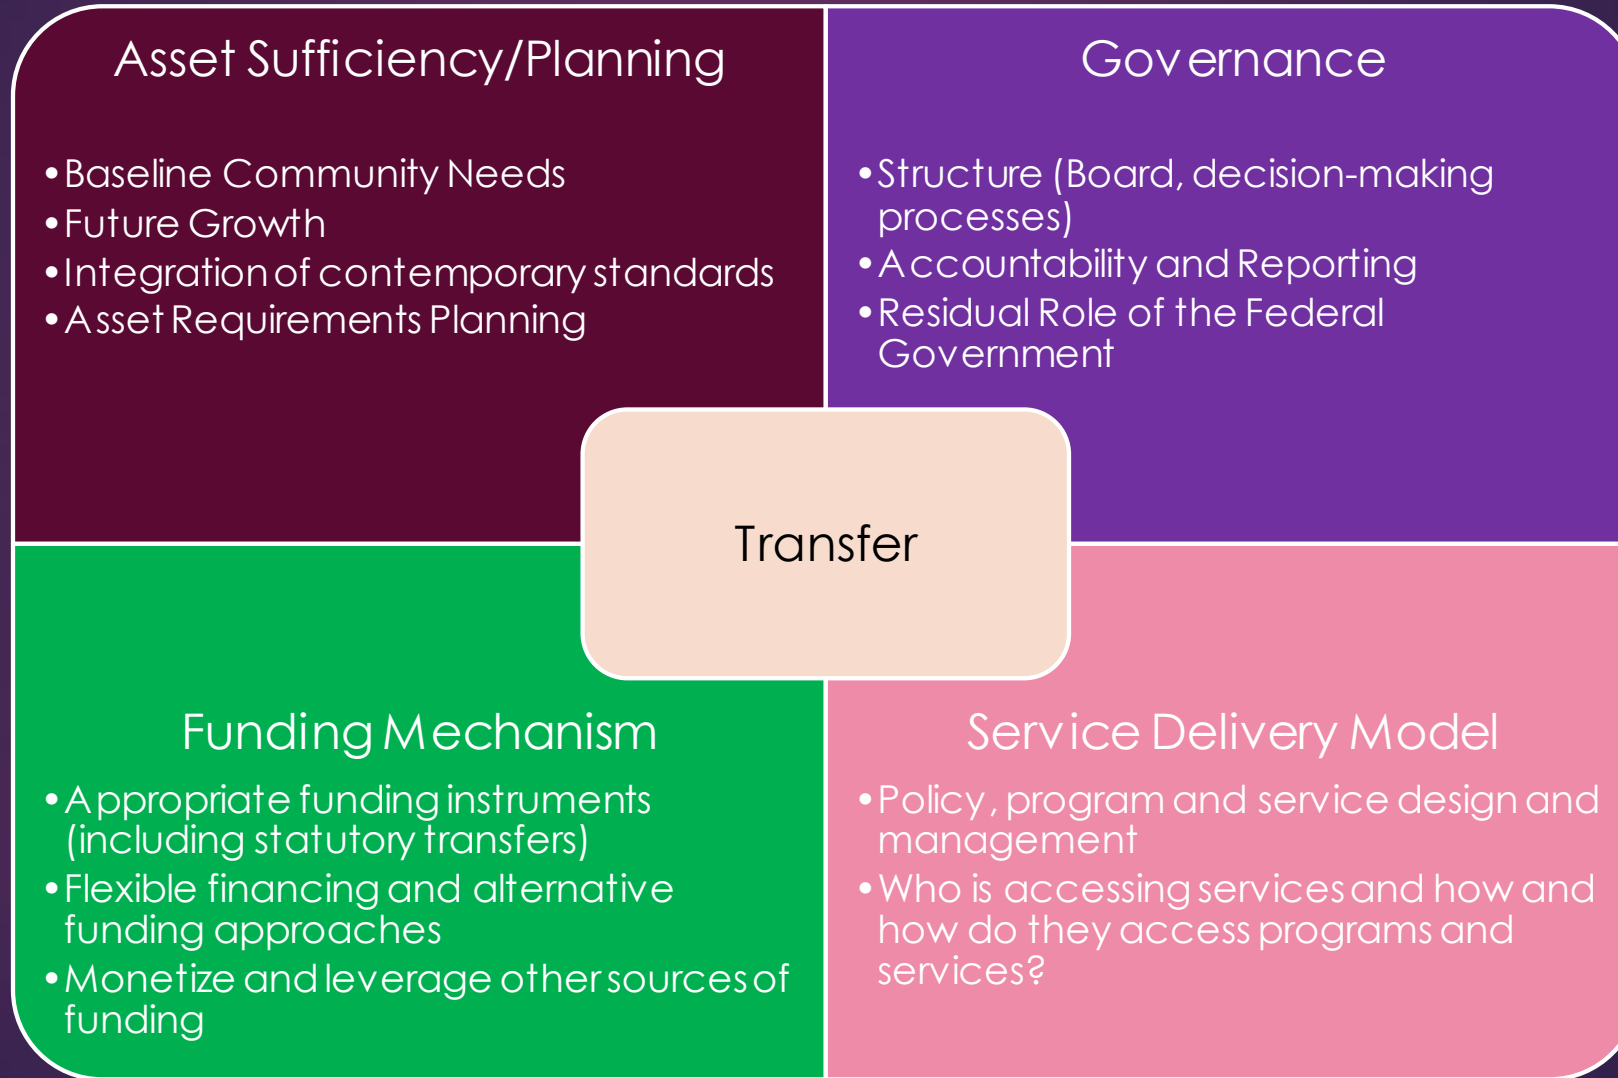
Asset Sufficiency/Planning

• Baseline Community Needs
• Future Growth
• Integration of contemporary standards
• Asset Requirements Planning

Governance

• Structure (Board, decision-making processes)
• Accountability and Reporting
• Residual Role of the Federal Government

Transfer

Funding Mechanism

• Appropriate funding instruments (including statutory transfers)
• Flexible financing and alternative funding approaches
• Monetize and leverage other sources of funding

Service Delivery Model

• Policy, program and service design and management
• Who is accessing services and how and how do they access programs and services?